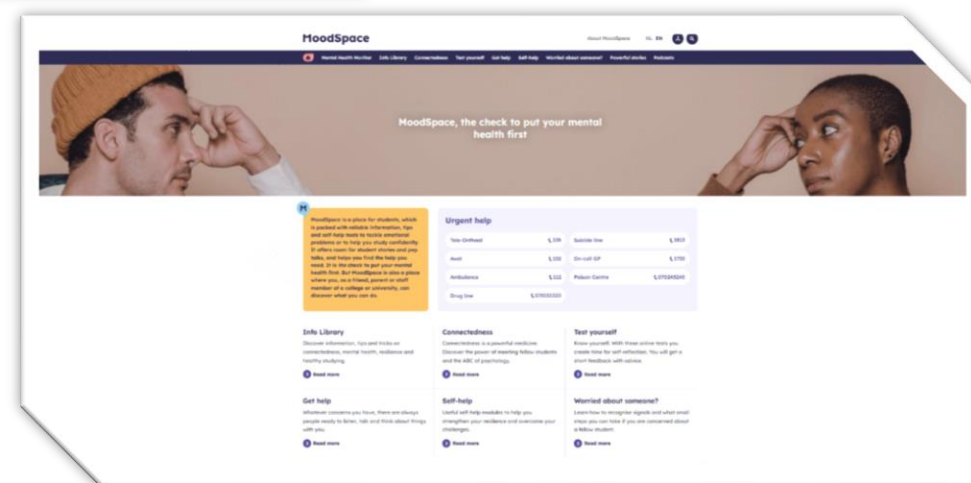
MoodSpace

About MoodSpace NL EN

Mental Health Monitor Info Library Connectedness Test yourself Get help Self-help Worried about someone? Powerful stories Podcasts

MoodSpace, the check to put your mental health first

M

MoodSpace is a place for students, which is packed with reliable information, tips and self-help tools to tackle emotional problems or to help you study confidently. It offers room for student stories and pep talks, and helps you find the help you need. It is the check to put your mental health first. But MoodSpace is also a place where you, as a friend, parent or staff member of a college or university, can discover what you can do.

Urgent help

| | | | |
|---|---|---|---|
| Tele-Onthaal | 106 | Suicide line | 1813 |
| Awel | 102 | On-call GP | 1733 |
| Ambulance | 112 | Poison Centre | 070245245 |
| Drug line | 078150100 | | |

Info Library
Discover information, tips and tricks on connectedness, mental health, resilience and healthy studying.
Read more

Connectedness
Connectedness is a powerful medicine. Discover the power of meeting fellow students and the ABC of psychology.
Read more

Test yourself
Know yourself. With three online tests you create time for self-reflection. You will get a short feedback with advice.
Read more

Get help
Whatever concerns you have, there are always people ready to listen, talk and think about things with you.
Read more

Self-help
Useful self-help modules to help you strengthen your resilience and overcome your challenges.
Read more

Worried about someone?
Learn how to recognize signals and what small steps you can take if you are concerned about a fellow student.
Read more